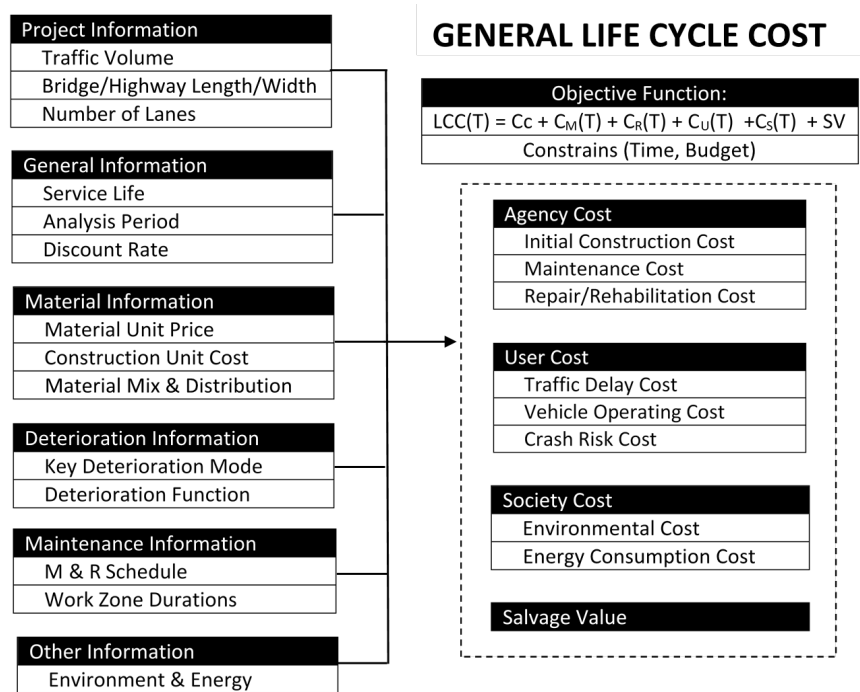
Project Information
Traffic Volume
Bridge/Highway Length/Width
Number of Lanes

General Information
Service Life
Analysis Period
Discount Rate

Material Information
Material Unit Price
Construction Unit Cost
Material Mix & Distribution

Deterioration Information
Key Deterioration Mode
Deterioration Function

Maintenance Information
M & R Schedule
Work Zone Durations

Other Information
Environment & Energy

GENERAL LIFE CYCLE COST

Objective Function:
$LCC(T) = C_C + C_M(T) + C_R(T) + C_U(T) + C_S(T) + SV$
Constrains (Time, Budget)

Agency Cost
Initial Construction Cost
Maintenance Cost
Repair/Rehabilitation Cost

User Cost
Traffic Delay Cost
Vehicle Operating Cost
Crash Risk Cost

Society Cost
Environmental Cost
Energy Consumption Cost

Salvage Value